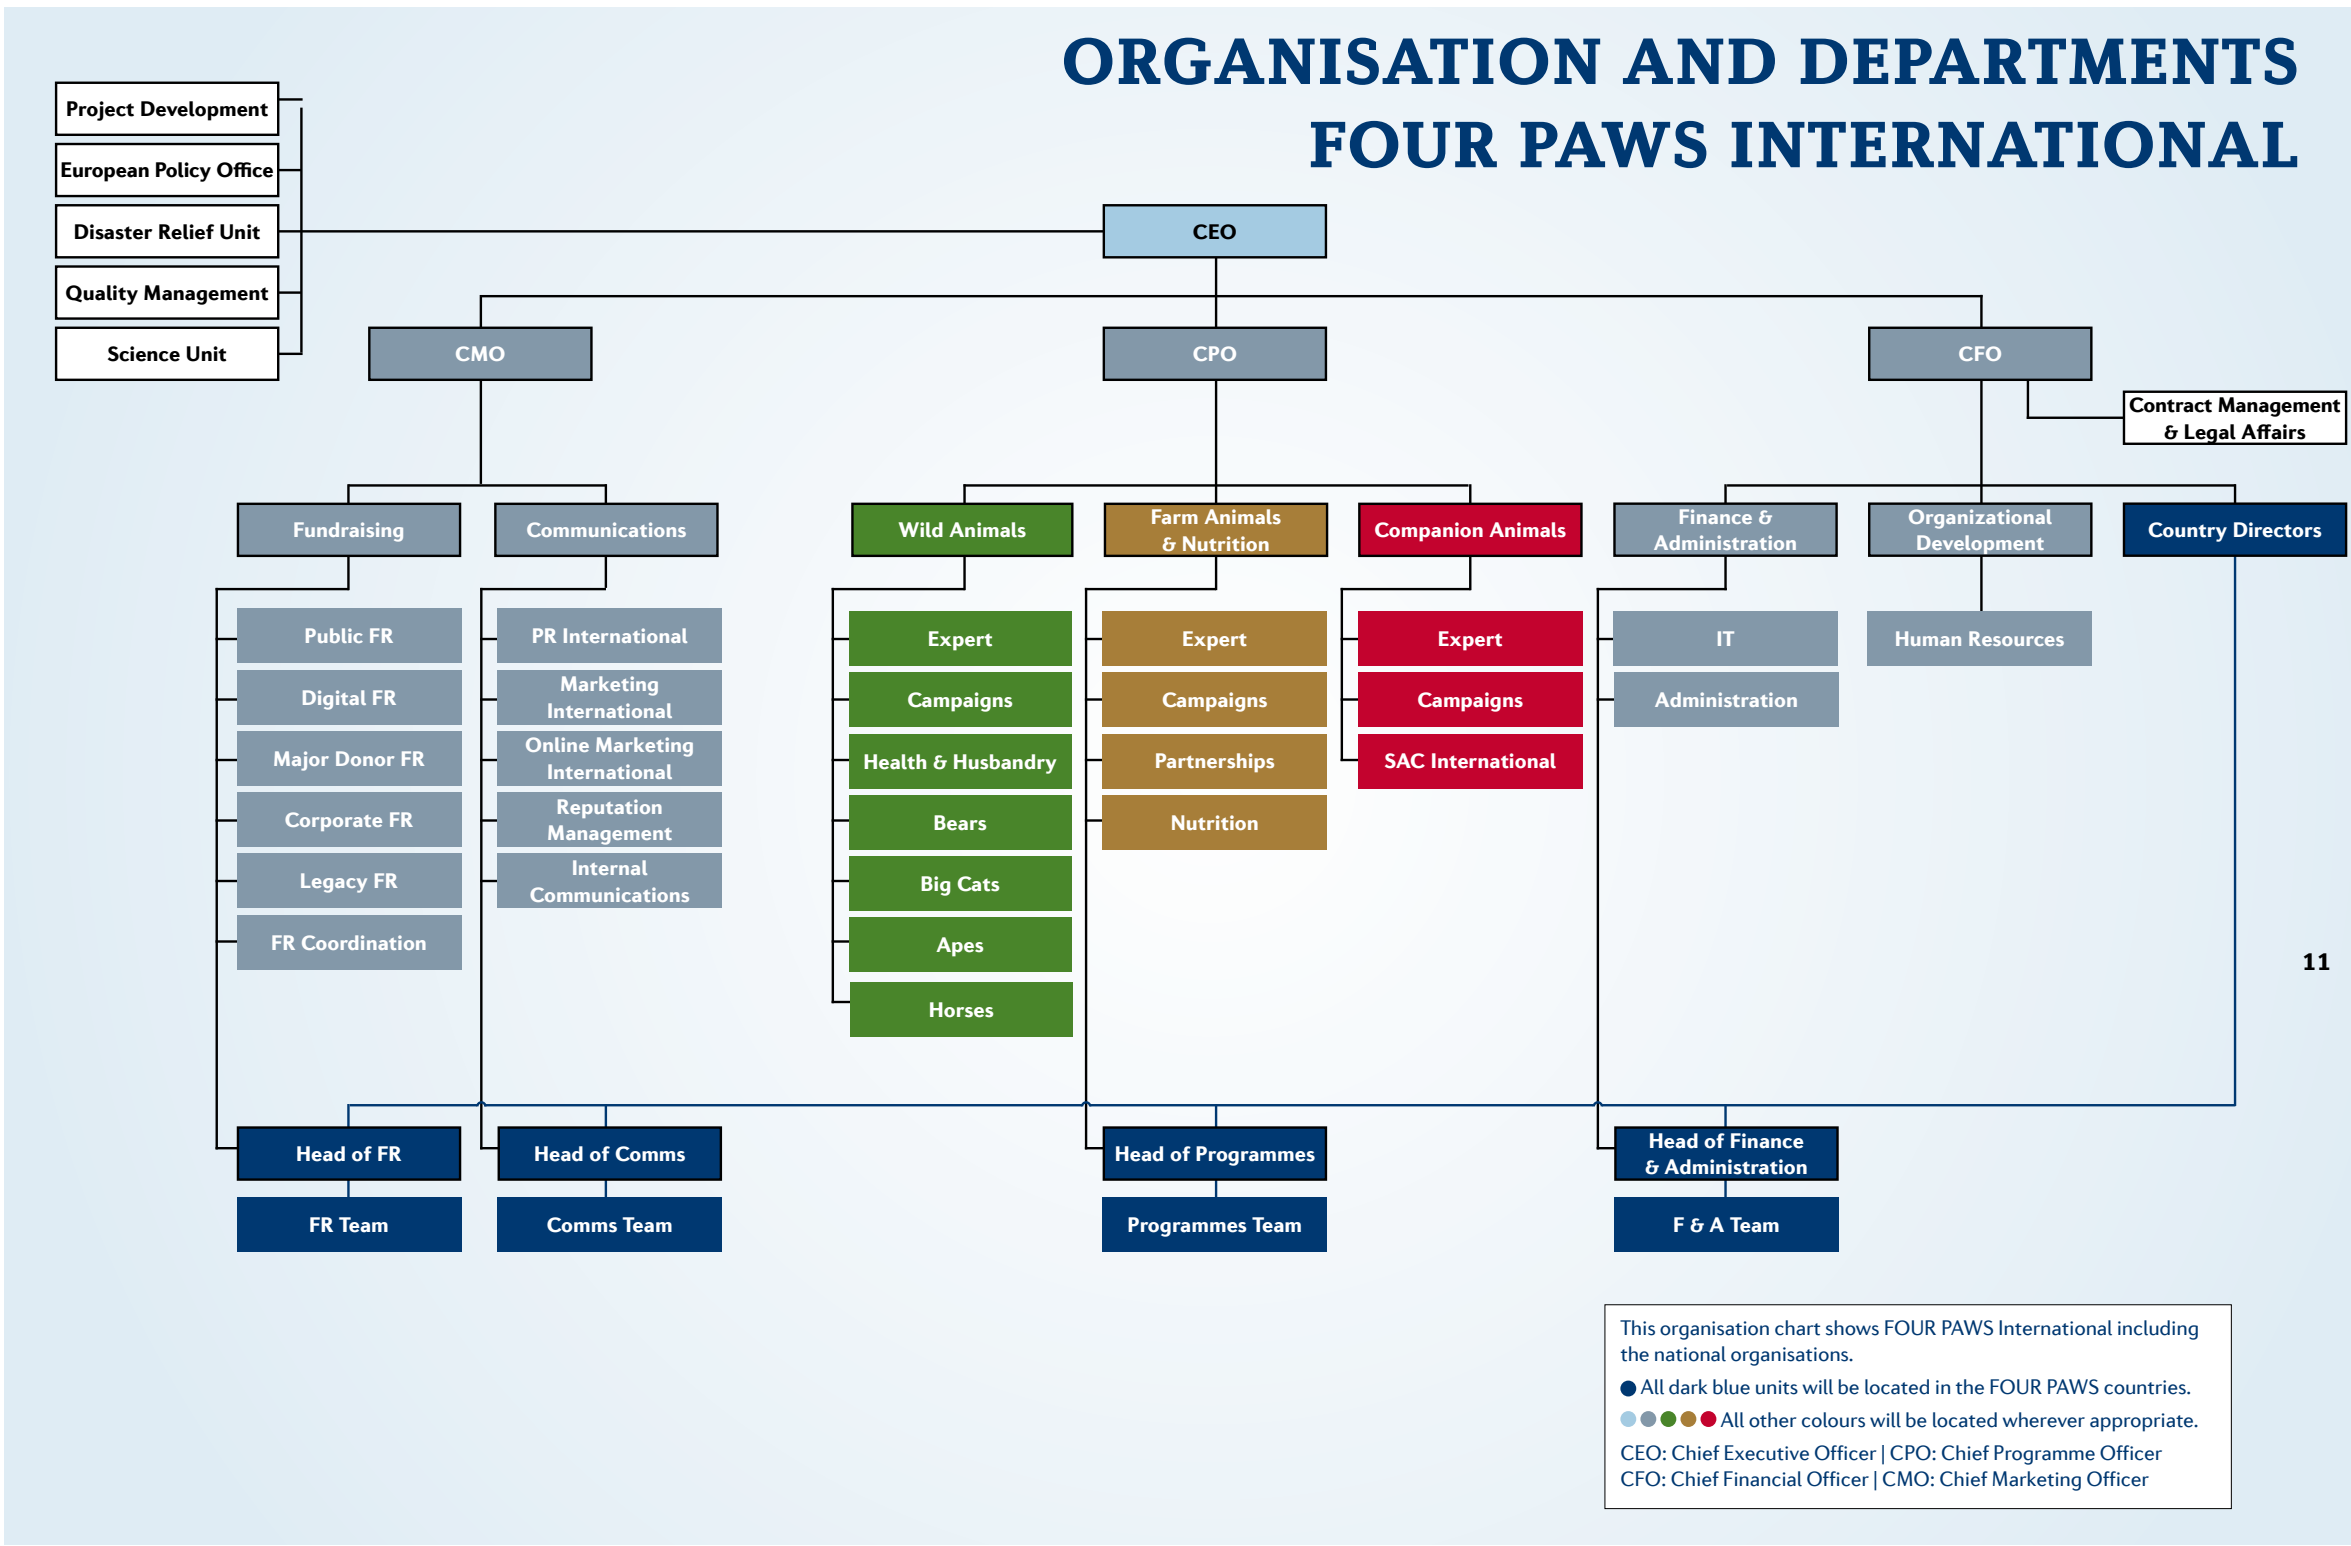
ORGANISATION AND DEPARTMENTS
FOUR PAWS INTERNATIONAL

Project Development
European Policy Office
Disaster Relief Unit
Quality Management
Science Unit

CEO

CMO
CPO
CFO

Contract Management & Legal Affairs

Fundraising
Communications
Wild Animals
Farm Animals & Nutrition
Companion Animals
Finance & Administration
Organizational Development
Country Directors

Public FR
Digital FR
Major Donor FR
Corporate FR
Legacy FR
FR Coordination

PR International
Marketing International
Online Marketing International
Reputation Management
Internal Communications

Expert
Campaigns
Health & Husbandry
Bears
Big Cats
Apes
Horses

Expert
Campaigns
Partnerships
Nutrition

Expert
Campaigns
SAC International

IT
Administration

Human Resources

11

Head of FR
FR Team
Head of Comms
Comms Team
Head of Programmes
Programmes Team
Head of Finance & Administration
F & A Team

This organisation chart shows FOUR PAWS International including the national organisations.
All dark blue units will be located in the FOUR PAWS countries.
All other colours will be located wherever appropriate.
CEO: Chief Executive Officer | CPO: Chief Programme Officer
CFO: Chief Financial Officer | CMO: Chief Marketing Officer